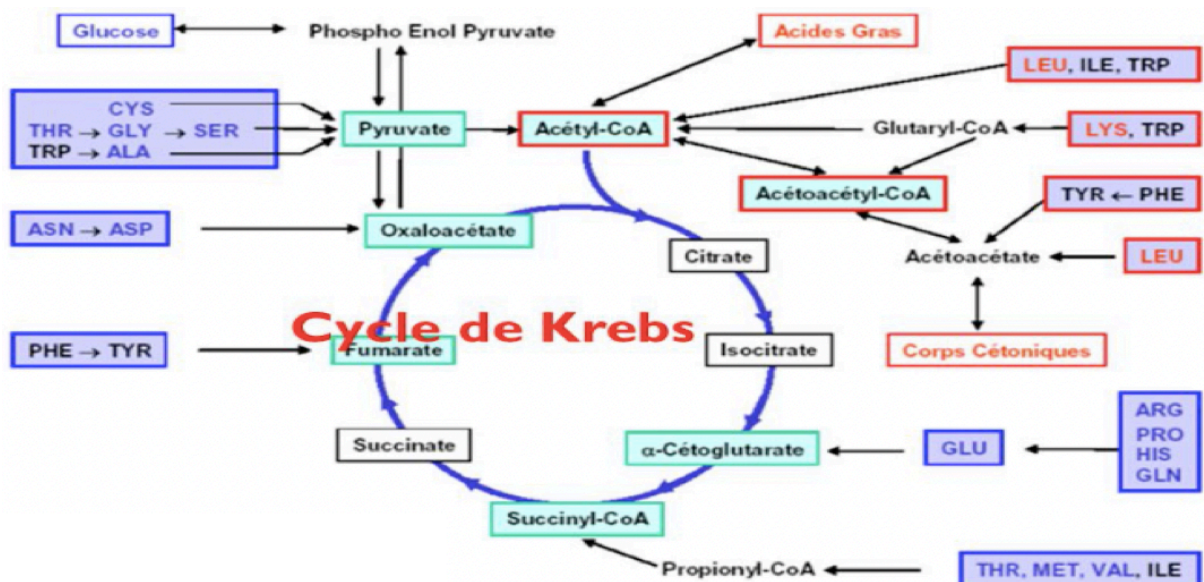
Glucose

Phospho Enol Pyruvate

Acides Gras

LEU, ILE, TRP

CYS
THR → GLY → SER
TRP → ALA

Pyruvate

Acétyl-CoA

Glutaryl-CoA

LYS, TRP

Acétoacétyl-CoA

TYR ← PHE

ASN → ASP

Oxaloacétate

Citrate

Acétoacétate

LEU

Cycle de Krebs

PHE → TYR

Fumarate

Isocitrate

Corps Cétoniques

ARG
PRO
HIS
GLN

Succinate

α-Cétoglutarate

GLU

Succinyl-CoA

Propionyl-CoA

THR, MET, VAL, ILE